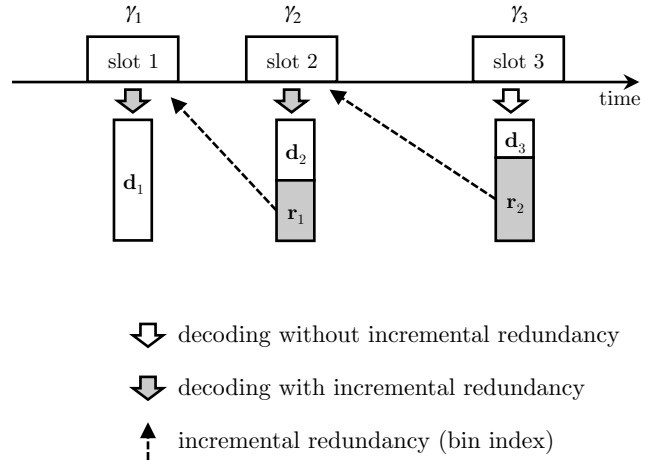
$\gamma_1$ $\gamma_2$ $\gamma_3$

slot 1 slot 2 slot 3

time

$\mathbf{d}_1$

$\mathbf{d}_2$

$\mathbf{r}_1$

$\mathbf{d}_3$

$\mathbf{r}_2$

decoding without incremental redundancy

decoding with incremental redundancy

incremental redundancy (bin index)